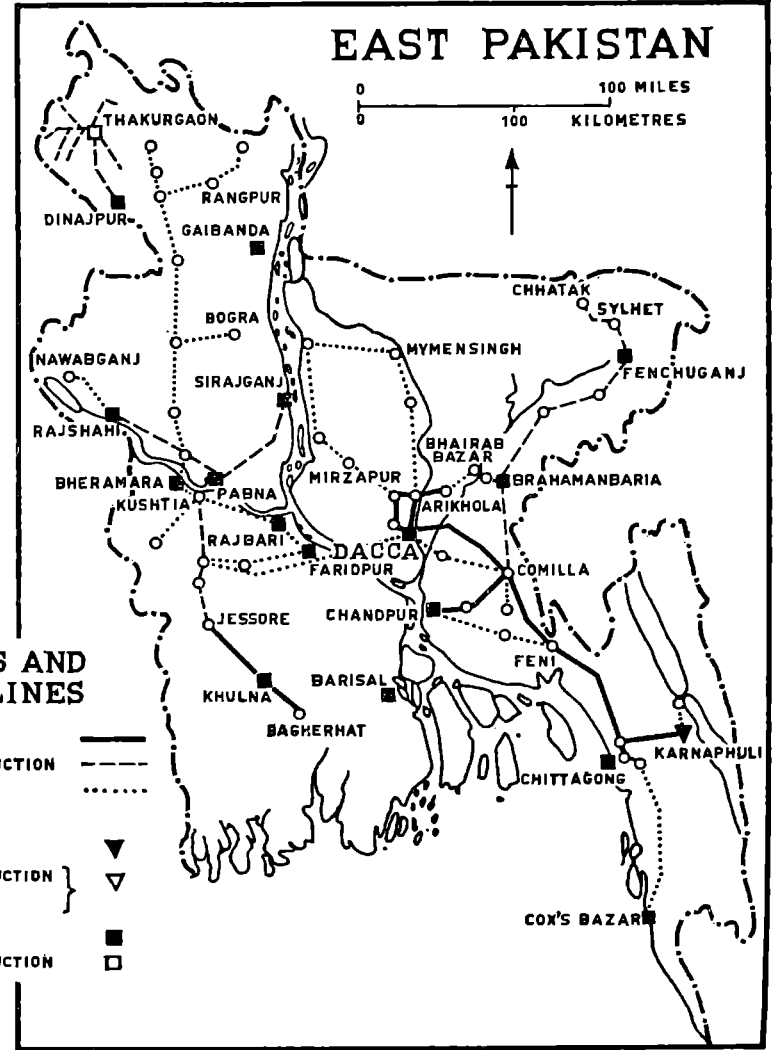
EAST PAKISTAN

0 100 MILES
0 100 KILOMETRES

THAKURGAON
RANGPUR
DINAJPUR
GAIBANDA
BOGRA
NAWABGANJ
SIRAJGANJ
MYMENSINGH
CHHATAK
SYLHET
FENCHUGANJ
RAJSHAHI
BHAIRAB BAZAR
BHERAMARA
MIRZAPUR
BRAHAMANBARIA
KUSHTIA
PABNA
ARIKHOLA
RAJBARI
DACCA
FARIDPUR
COMILLA
JESSORE
CHANDPUR
FENI
KHULNA
BARISAL
BAGHERHAT
KARNAPHULI
CHITTAGONG
COX'S BAZAR

S AND
LINES

UCTION

UCTION

UCTION